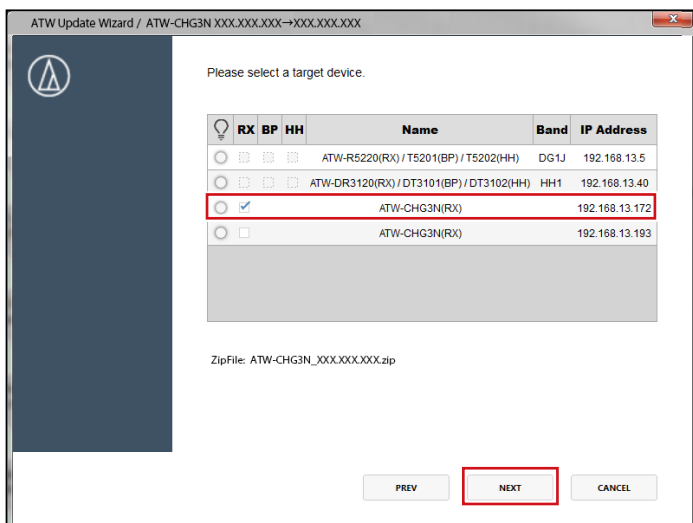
ATW Update Wizard / ATW-CHG3N XXX.XXX.XXX→XXX.XXX.XXX

Please select a target device.

| | RX | BP | HH | Name | Band | IP Address |
|---|---|---|---|---|---|---|
| | | | | ATW-R5220(RX) / T5201(BP) / T5202(HH) | DG1J | 192.168.13.5 |
| | | | | ATW-DR3120(RX) / DT3101(BP) / DT3102(HH) | HH1 | 192.168.13.40 |
| | ✔ | | | ATW-CHG3N(RX) | | 192.168.13.172 |
| | | | | ATW-CHG3N(RX) | | 192.168.13.193 |

ZipFile: ATW-CHG3N_XXX.XXX.XXX.zip

PREV NEXT CANCEL